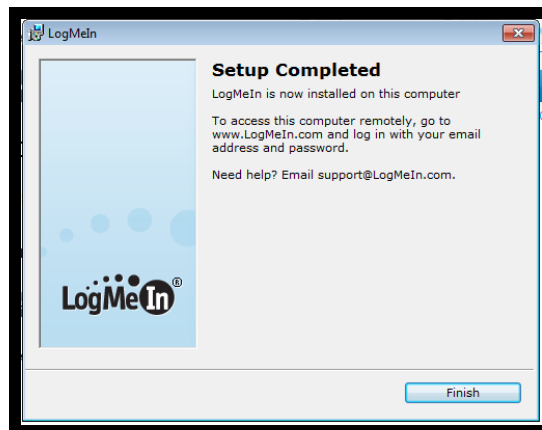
LogMeIn

Setup Completed

LogMeIn is now installed on this computer

To access this computer remotely, go to www.LogMeIn.com and log in with your email address and password.

Need help? Email support@LogMeIn.com.

LogMeIn®

Finish